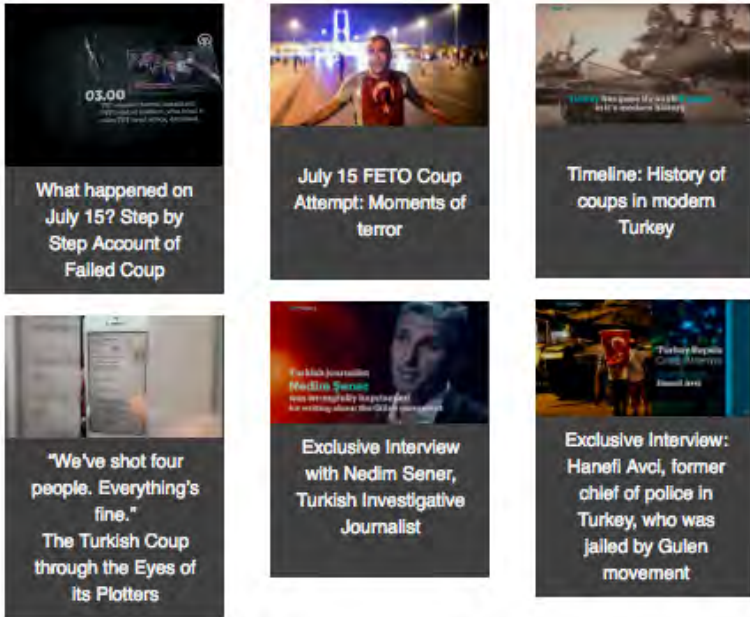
03.00

What happened on July 15? Step by Step Account of Failed Coup

July 15 FETO Coup Attempt: Moments of terror

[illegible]

Timeline: History of coups in modern Turkey

"We've shot four people. Everything's fine."
The Turkish Coup through the Eyes of its Plotters

Turkish journalist
Nedim Şener
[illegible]

Exclusive Interview with Nedim Sener, Turkish Investigative Journalist

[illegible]

Exclusive Interview: Hanefi Avci, former chief of police in Turkey, who was jailed by Gulen movement